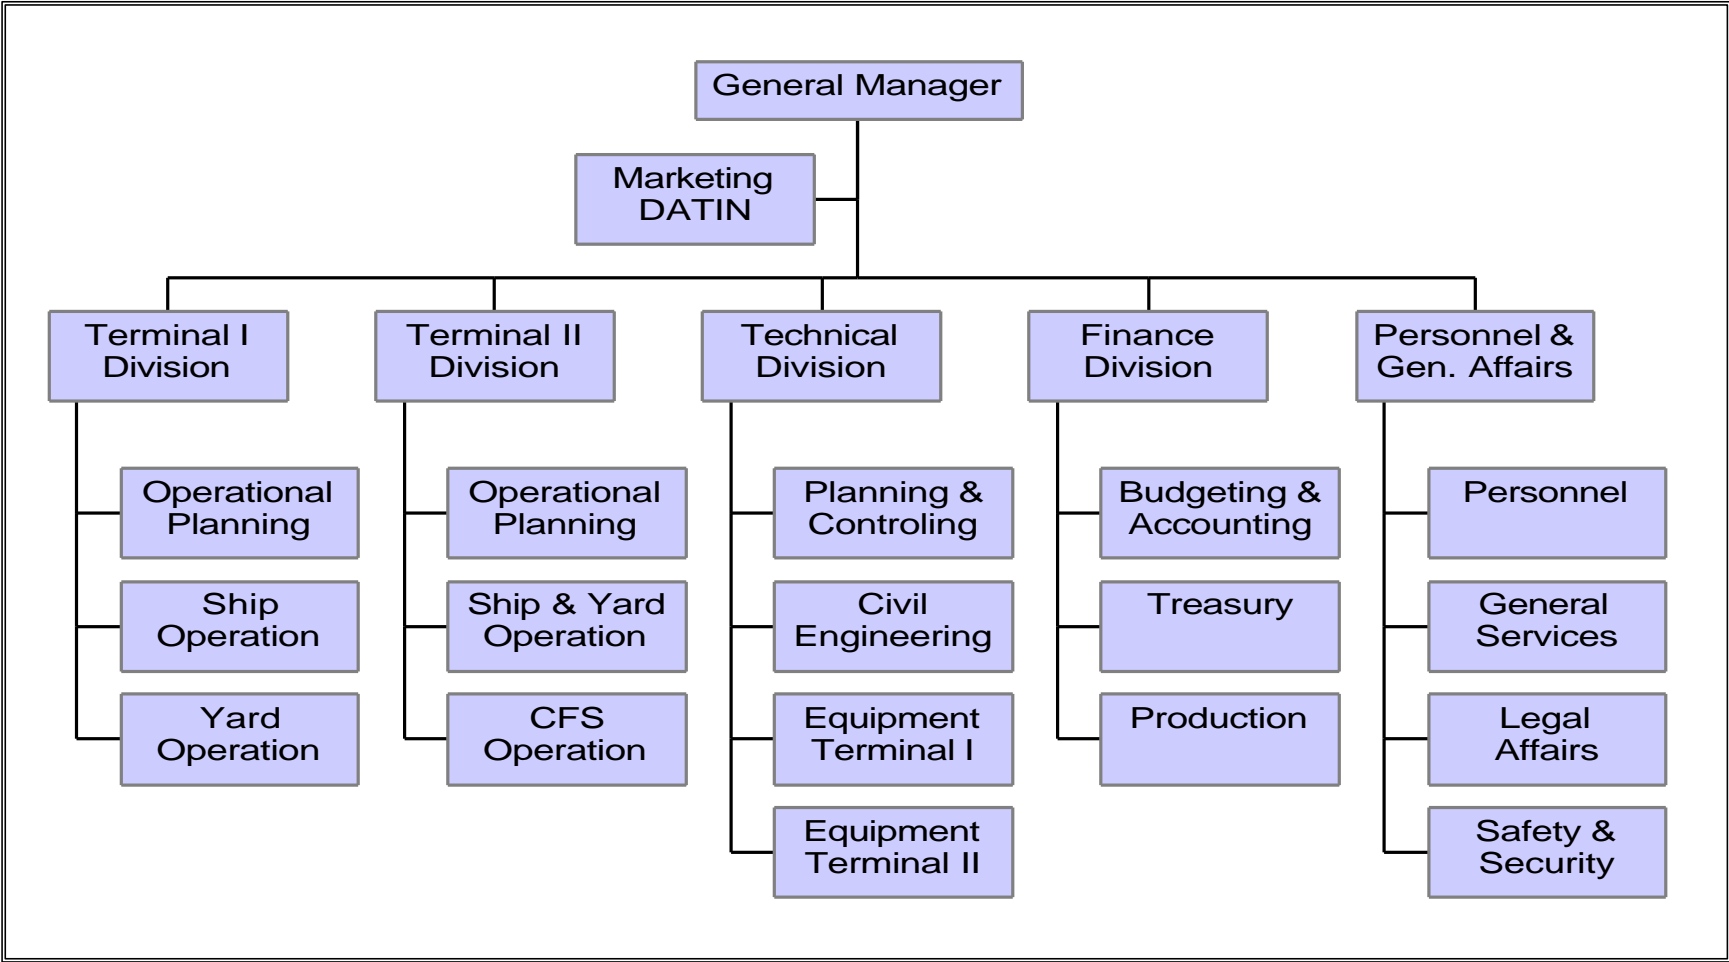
General Manager

Marketing DATIN

Terminal I Division

Operational Planning

Ship Operation

Yard Operation

Terminal II Division

Operational Planning

Ship & Yard Operation

CFS Operation

Technical Division

Planning & Controling

Civil Engineering

Equipment Terminal I

Equipment Terminal II

Finance Division

Budgeting & Accounting

Treasury

Production

Personnel & Gen. Affairs

Personnel

General Services

Legal Affairs

Safety & Security